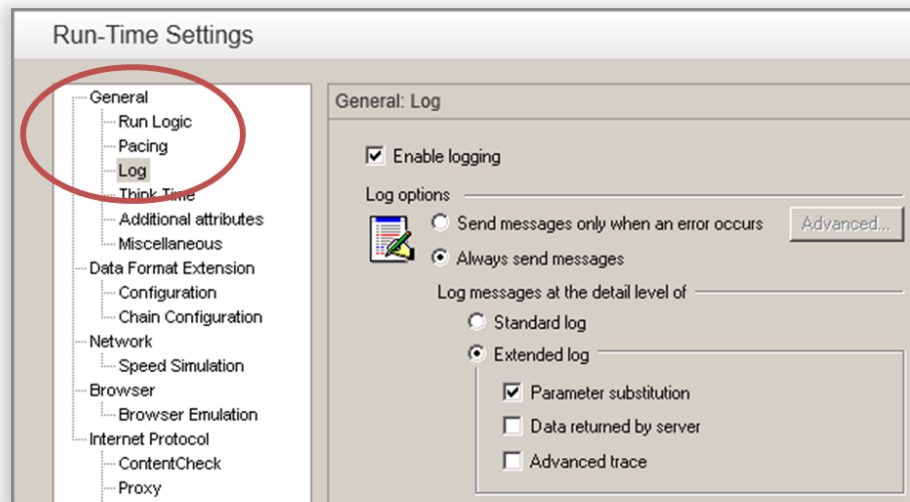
Run-Time Settings

General
Run Logic
Pacing
Log
Think Time
Additional attributes
Miscellaneous
Data Format Extension
Configuration
Chain Configuration
Network
Speed Simulation
Browser
Browser Emulation
Internet Protocol
ContentCheck
Proxy

General: Log

Enable logging

Log options

Send messages only when an error occurs

Advanced...

Always send messages

Log messages at the detail level of

Standard log

Extended log

Parameter substitution

Data returned by server

Advanced trace